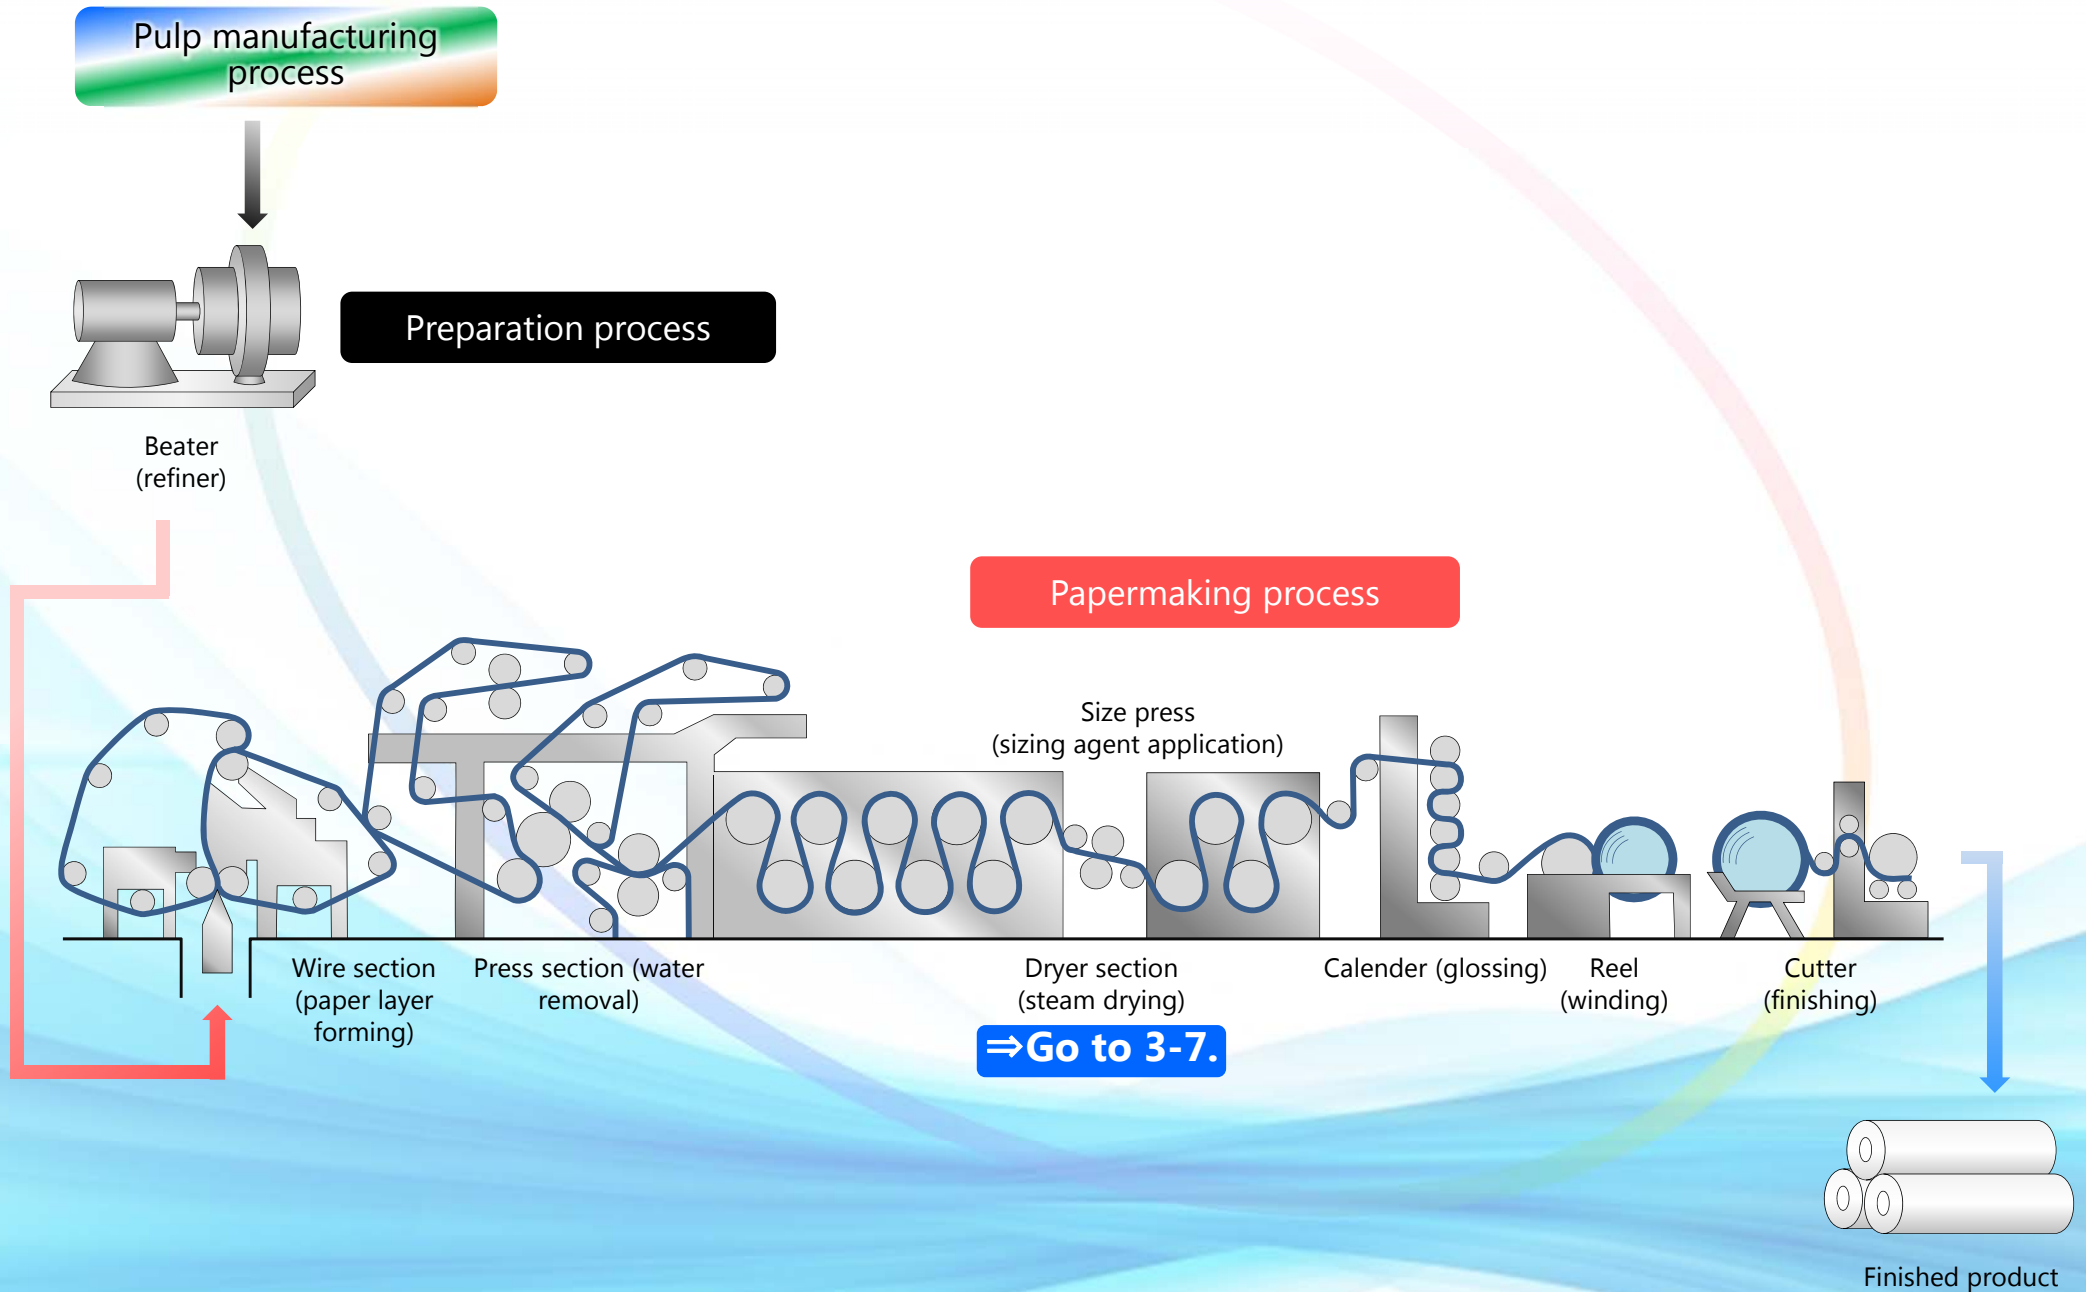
Pulp manufacturing process

Preparation process

Beater (refiner)

Papermaking process

Size press (sizing agent application)

Wire section (paper layer forming)

Press section (water removal)

Dryer section (steam drying)

⇒Go to 3-7.

Calender (glossing)

Reel (winding)

Cutter (finishing)

Finished product